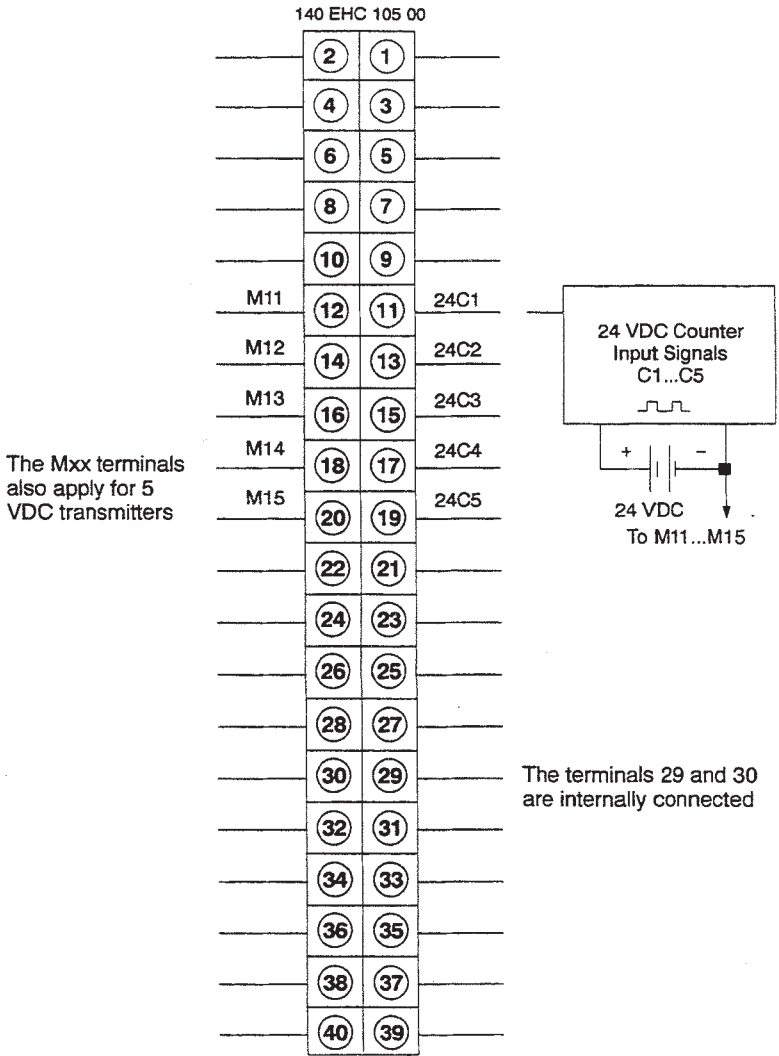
140 EHC 105 00

2 1
4 3
6 5
8 7
10 9
M11 12 11 24C1
M12 14 13 24C2
M13 16 15 24C3
M14 18 17 24C4
M15 20 19 24C5
22 21
24 23
26 25
28 27
30 29
32 31
34 33
36 35
38 37
40 39

24 VDC Counter Input Signals C1...C5

+ −

24 VDC

To M11...M15

The Mxx terminals also apply for 5 VDC transmitters

The terminals 29 and 30 are internally connected